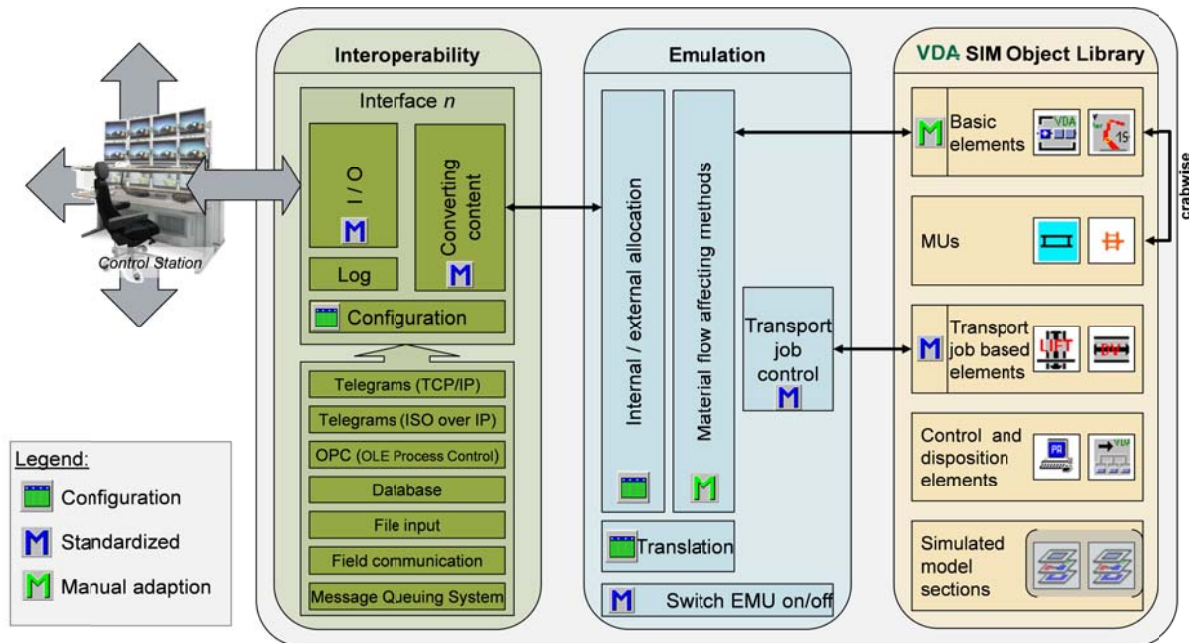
Control Station

Interoperability

Interface $n$

I / O

M

Converting content

M

Log

Configuration

Telegrams (TCP/IP)

Telegrams (ISO over IP)

OPC (OLE Process Control)

Database

File input

Field communication

Message Queuing System

Emulation

Internal / external allocation

Material flow affecting methods

M

Transport job control

M

Translation

M Switch EMU on/off

VDA SIM Object Library

M Basic elements

VDA

15

crabwise

MUs

#

M Transport job based elements

LIFT

Control and disposition elements

Simulated model sections

Legend:

Configuration

M Standardized

M Manual adaption